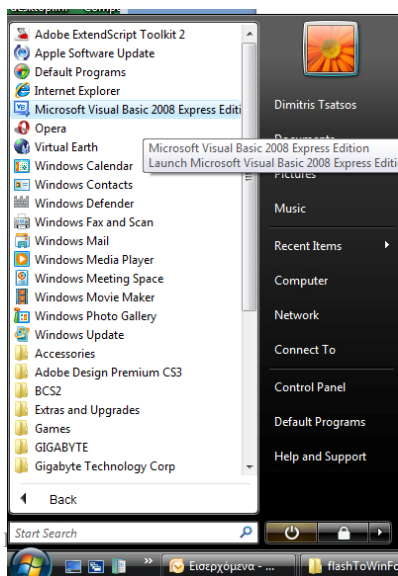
Adobe ExtendScript Toolkit 2
Apple Software Update
Default Programs
Internet Explorer
Microsoft Visual Basic 2008 Express Editi
Opera
Virtual Earth
Windows Calendar
Windows Contacts
Windows Defender
Windows Fax and Scan
Windows Mail
Windows Media Player
Windows Meeting Space
Windows Movie Maker
Windows Photo Gallery
Windows Update
Accessories
Adobe Design Premium CS3
BCS2
Extras and Upgrades
Games
GIGABYTE
Gigabyte Technology Corp

Back

Start Search

Microsoft Visual Basic 2008 Express Edition
Launch Microsoft Visual Basic 2008 Express Editi

Dimitris Tsatsos
Documents
Pictures
Music
Recent Items
Computer
Network
Connect To
Control Panel
Default Programs
Help and Support

Εισερχόμενα - ...
flashToWinFo